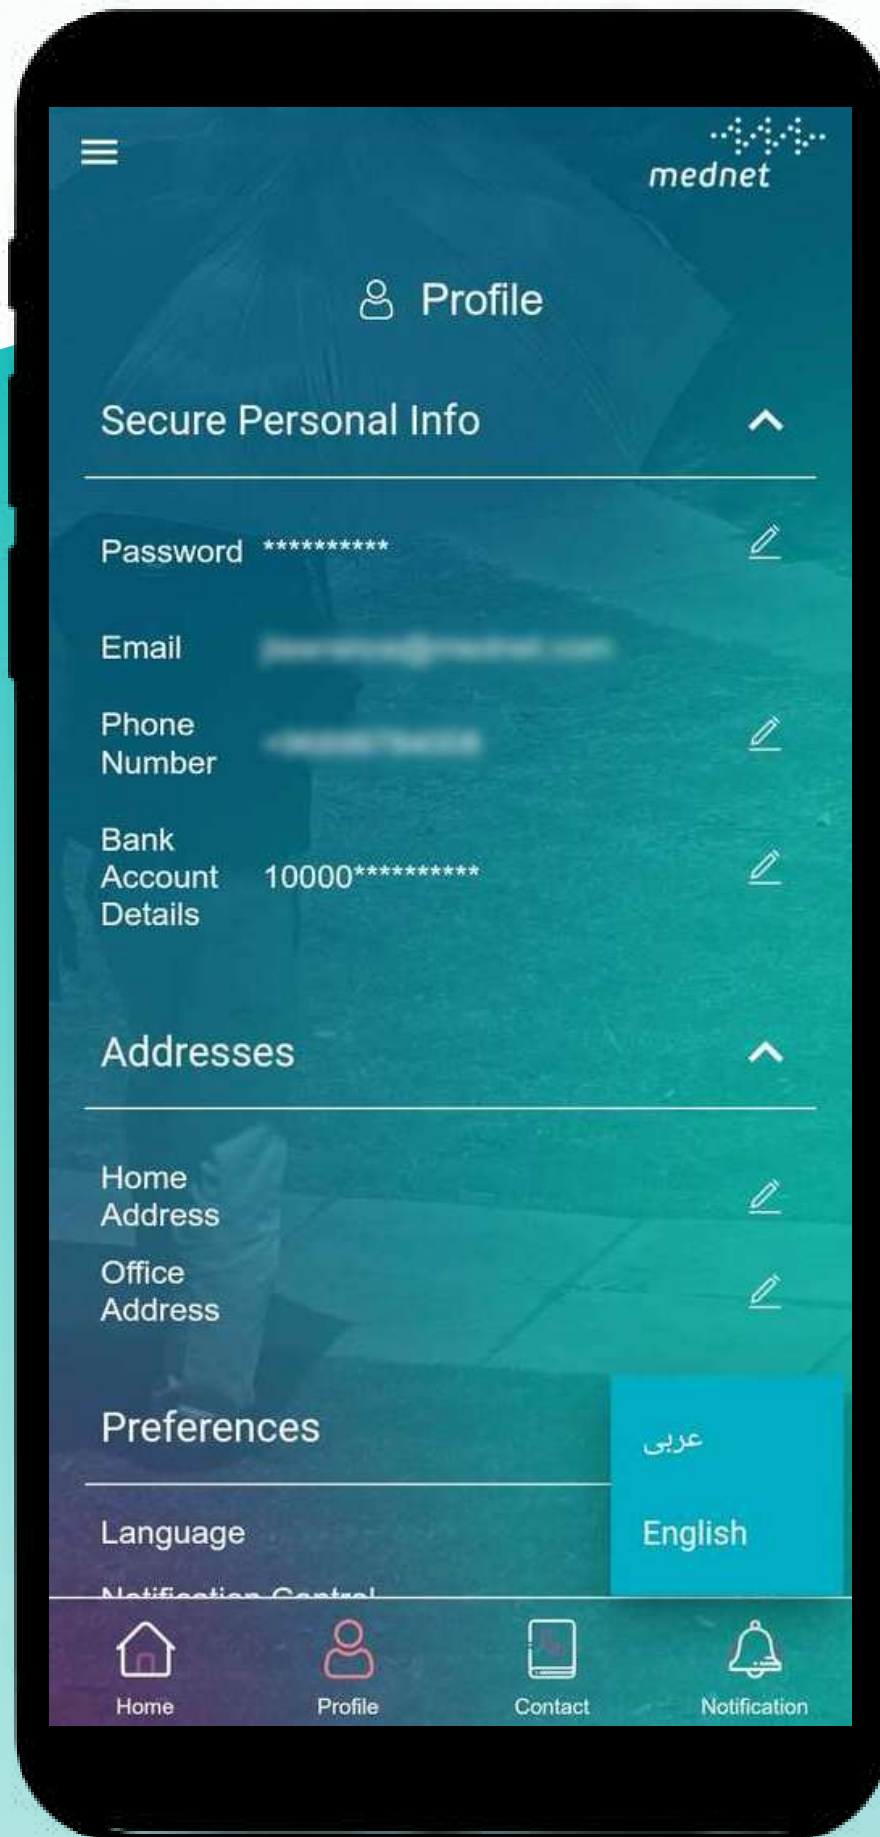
mednet

Profile

Secure Personal Info

Password ***********

Email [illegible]

Phone Number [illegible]

Bank Account Details 10000***********

Addresses

Home Address

Office Address

Preferences

Language

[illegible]

عربى

English

Home

Profile

Contact

Notification